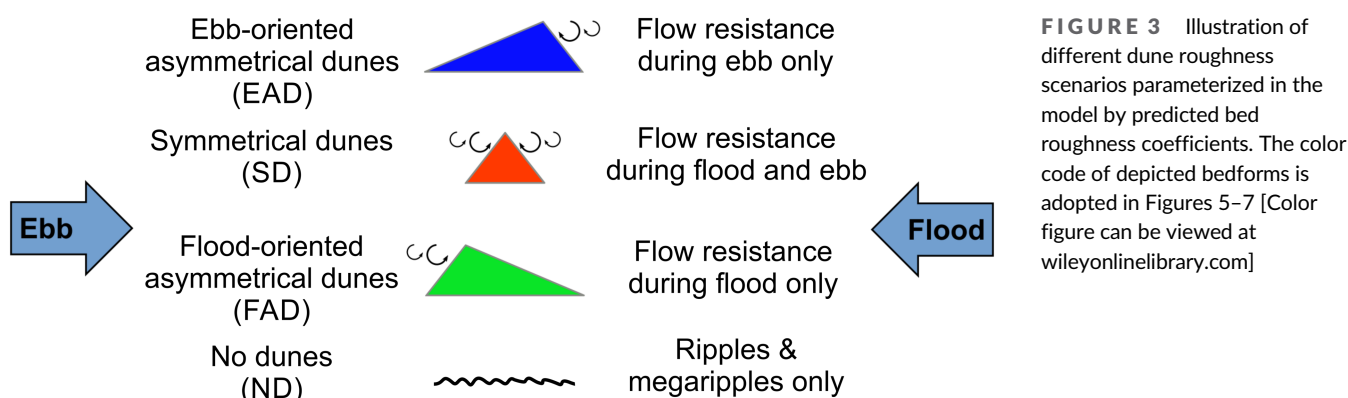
Ebb-oriented asymmetrical dunes (EAD)

Flow resistance during ebb only

Symmetrical dunes (SD)

Flow resistance during flood and ebb

Ebb

Flood-oriented asymmetrical dunes (FAD)

Flow resistance during flood only

Flood

No dunes (ND)

Ripples & megaripples only

FIGURE 3 Illustration of different dune roughness scenarios parameterized in the model by predicted bed roughness coefficients. The color code of depicted bedforms is adopted in Figures 5–7 [Color figure can be viewed at wileyonlinelibrary.com]